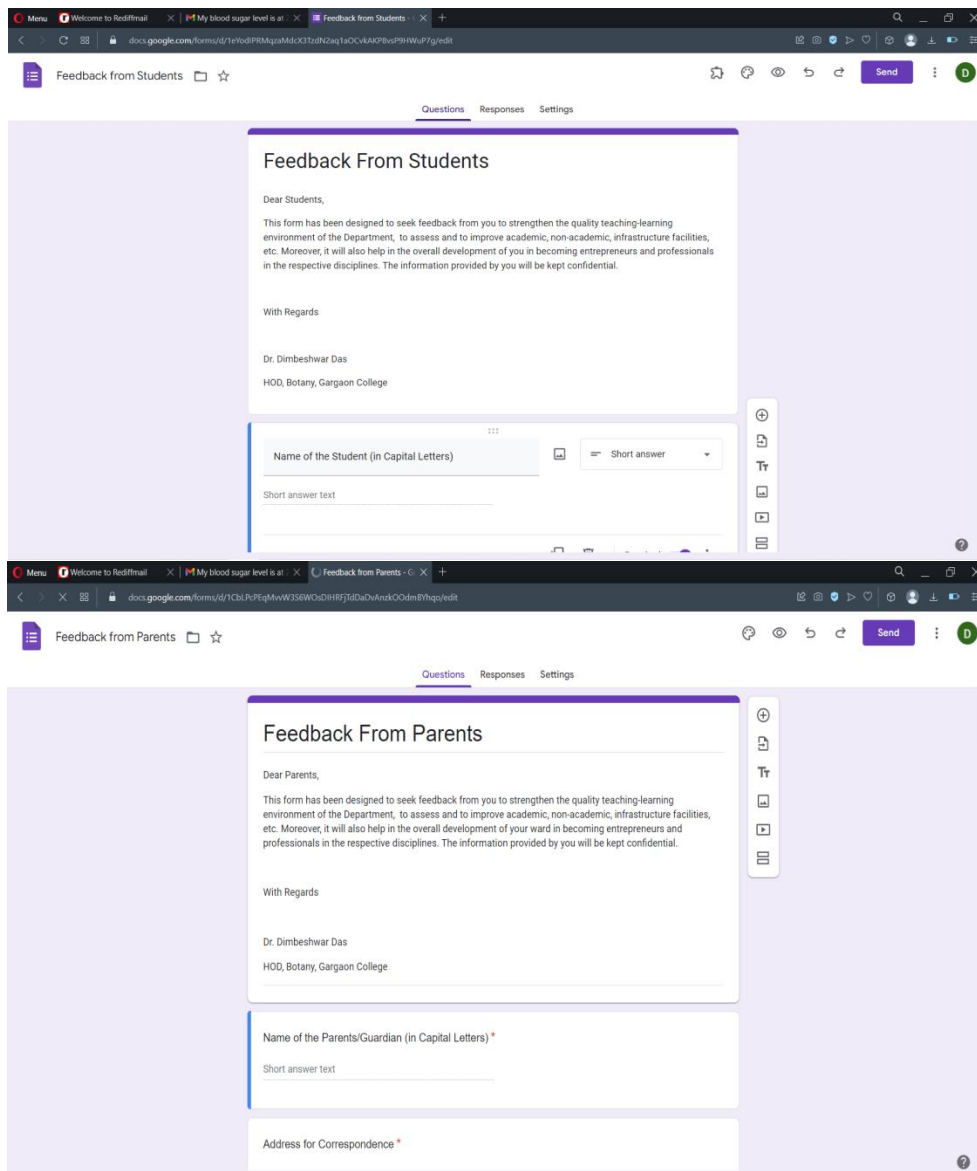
Menu Welcome to Rediffmail | My blood sugar level is at | Feedback from Students

docs.google.com/forms/d/1eYodiPRMqzaMdcX3TzdN2aq1aOCvkAKP8vsP9HWuP7g/edit

Feedback from Students

Send

D

Questions Responses Settings

Feedback From Students

Dear Students,

This form has been designed to seek feedback from you to strengthen the quality teaching-learning environment of the Department, to assess and to improve academic, non-academic, infrastructure facilities, etc. Moreover, it will also help in the overall development of you in becoming entrepreneurs and professionals in the respective disciplines. The information provided by you will be kept confidential.

With Regards

Dr. Dimbeshwar Das

HOD, Botany, Gargaon College

Name of the Student (in Capital Letters)

Short answer

Short answer text

Menu Welcome to Rediffmail | My blood sugar level is at | Feedback from Parents

docs.google.com/forms/d/1CbLPcPEqMvvW3S6WOsDIHRFjTdDaDvAnzkOOdm8Yhqo/edit

Feedback from Parents

Send

D

Questions Responses Settings

Feedback From Parents

Dear Parents,

This form has been designed to seek feedback from you to strengthen the quality teaching-learning environment of the Department, to assess and to improve academic, non-academic, infrastructure facilities, etc. Moreover, it will also help in the overall development of your ward in becoming entrepreneurs and professionals in the respective disciplines. The information provided by you will be kept confidential.

With Regards

Dr. Dimbeshwar Das

HOD, Botany, Gargaon College

Name of the Parents/Guardian (in Capital Letters) *

Short answer text

Address for Correspondence *